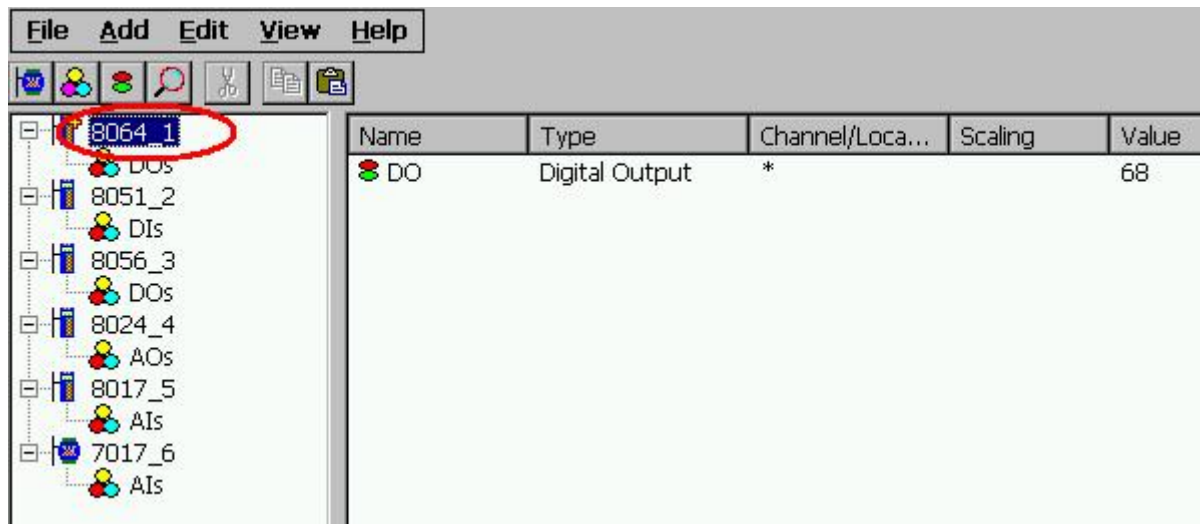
File Add Edit View Help

8064_1
DOs
8051_2
DIs
8056_3
DOs
8024_4
AOs
8017_5
AIs
7017_6
AIs

| Name | Type | Channel/Loca... | Scaling | Value |
|---|---|---|---|---|
| DO | Digital Output | * | | 68 |